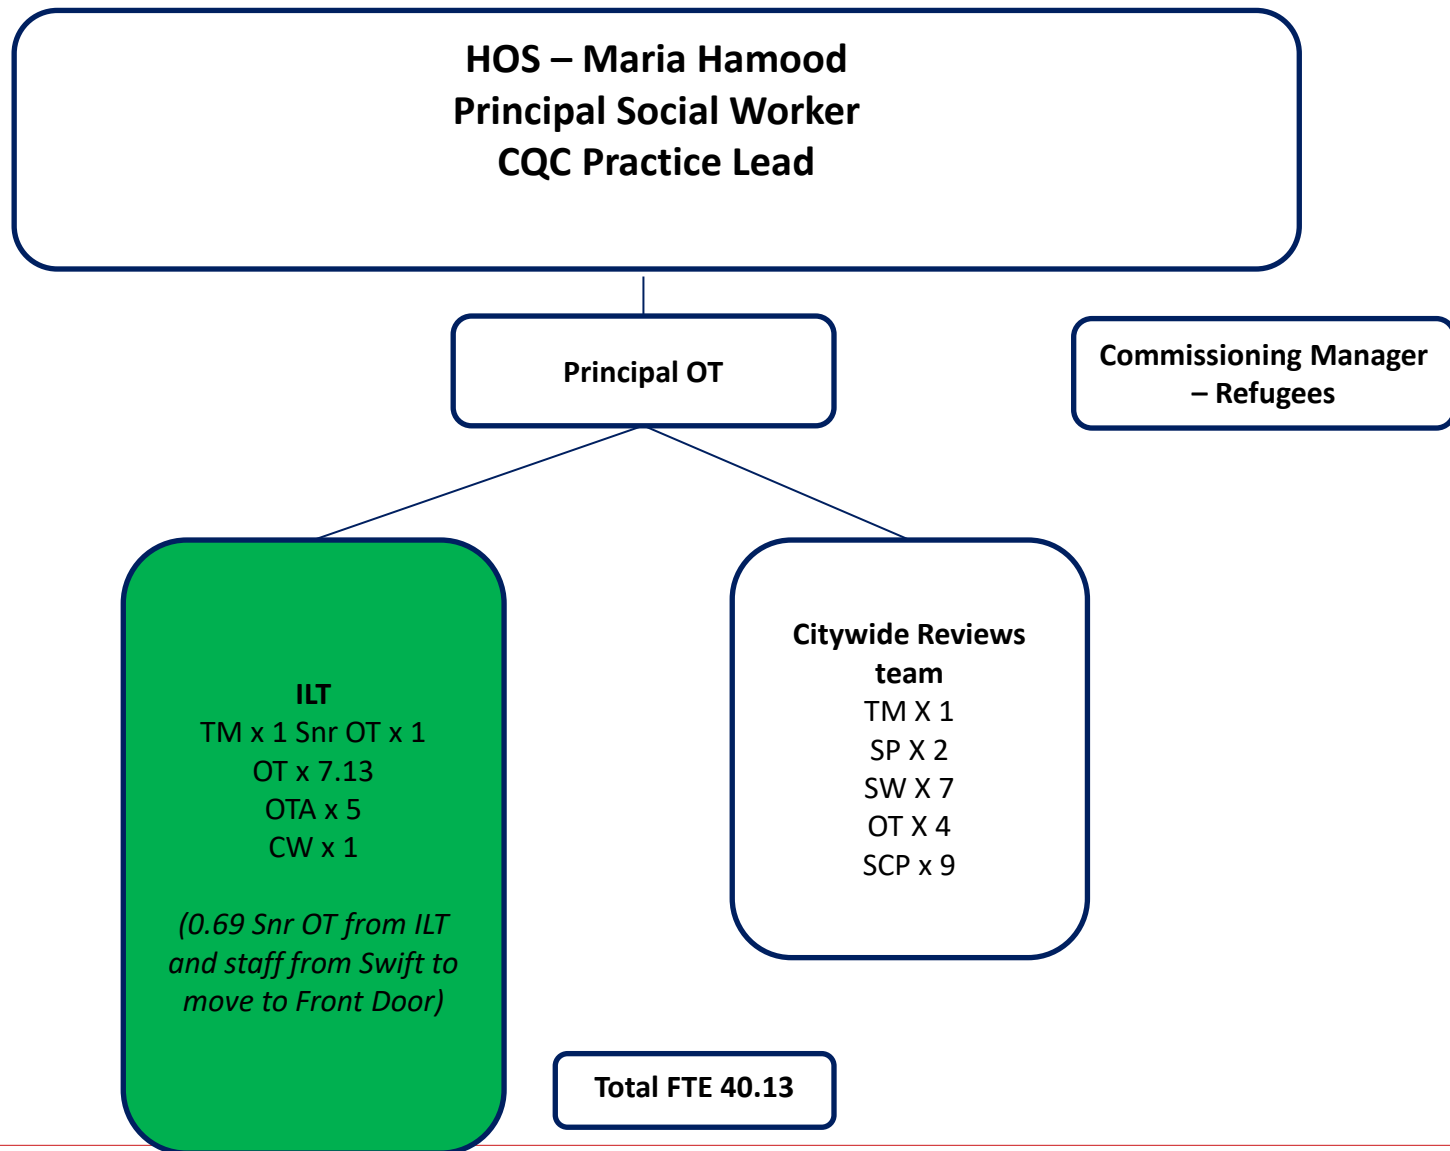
HOS – Maria Hamood
Principal Social Worker
CQC Practice Lead

Principal OT

Commissioning Manager – Refugees

ILT
TM x 1 Snr OT x 1
OT x 7.13
OTA x 5
CW x 1

(0.69 Snr OT from ILT and staff from Swift to move to Front Door)

Citywide Reviews team
TM X 1
SP X 2
SW X 7
OT X 4
SCP x 9

Total FTE 40.13